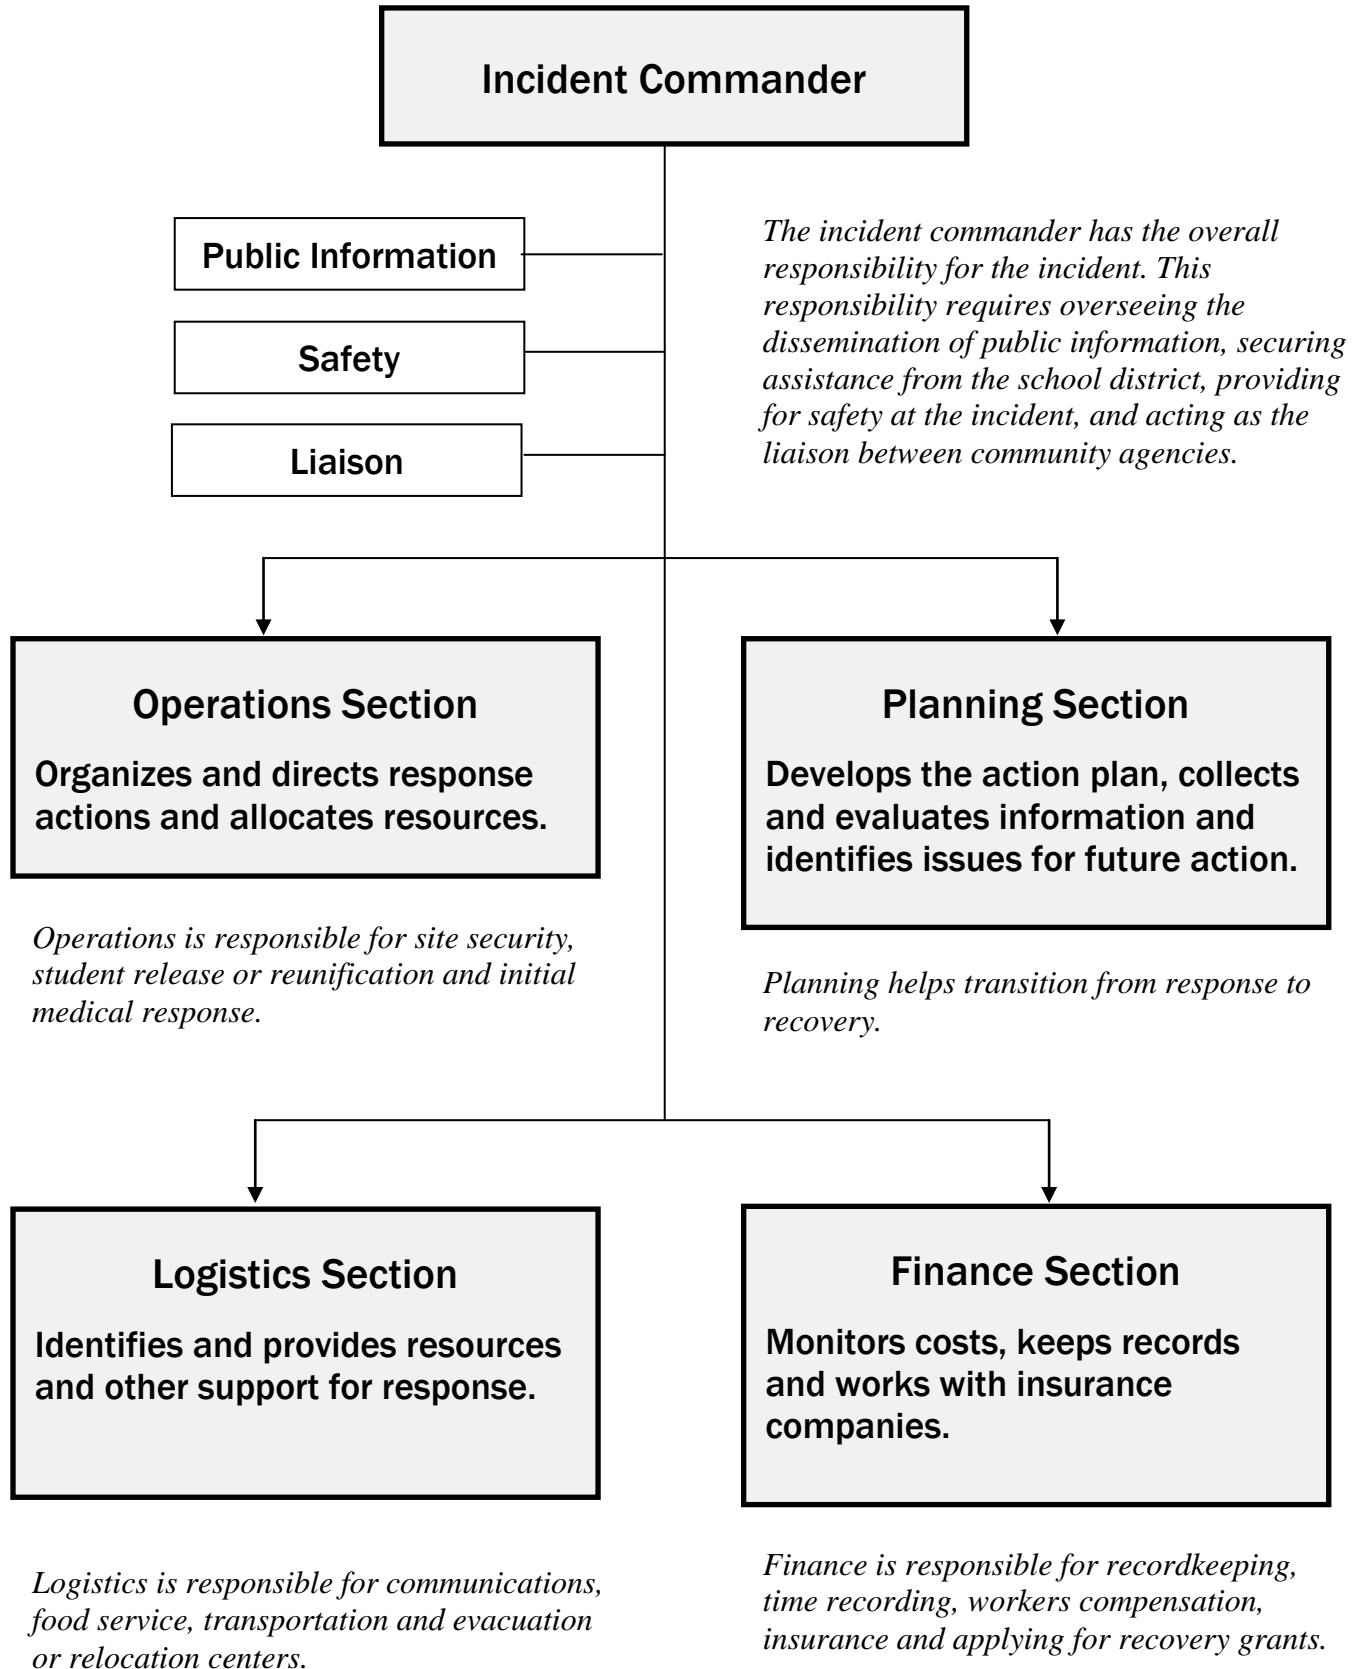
Incident Commander

Public Information

Safety

Liaison

The incident commander has the overall responsibility for the incident. This responsibility requires overseeing the dissemination of public information, securing assistance from the school district, providing for safety at the incident, and acting as the liaison between community agencies.

Operations Section

Organizes and directs response actions and allocates resources.

Operations is responsible for site security, student release or reunification and initial medical response.

Planning Section

Develops the action plan, collects and evaluates information and identifies issues for future action.

Planning helps transition from response to recovery.

Logistics Section

Identifies and provides resources and other support for response.

Logistics is responsible for communications, food service, transportation and evacuation or relocation centers.

Finance Section

Monitors costs, keeps records and works with insurance companies.

Finance is responsible for recordkeeping, time recording, workers compensation, insurance and applying for recovery grants.